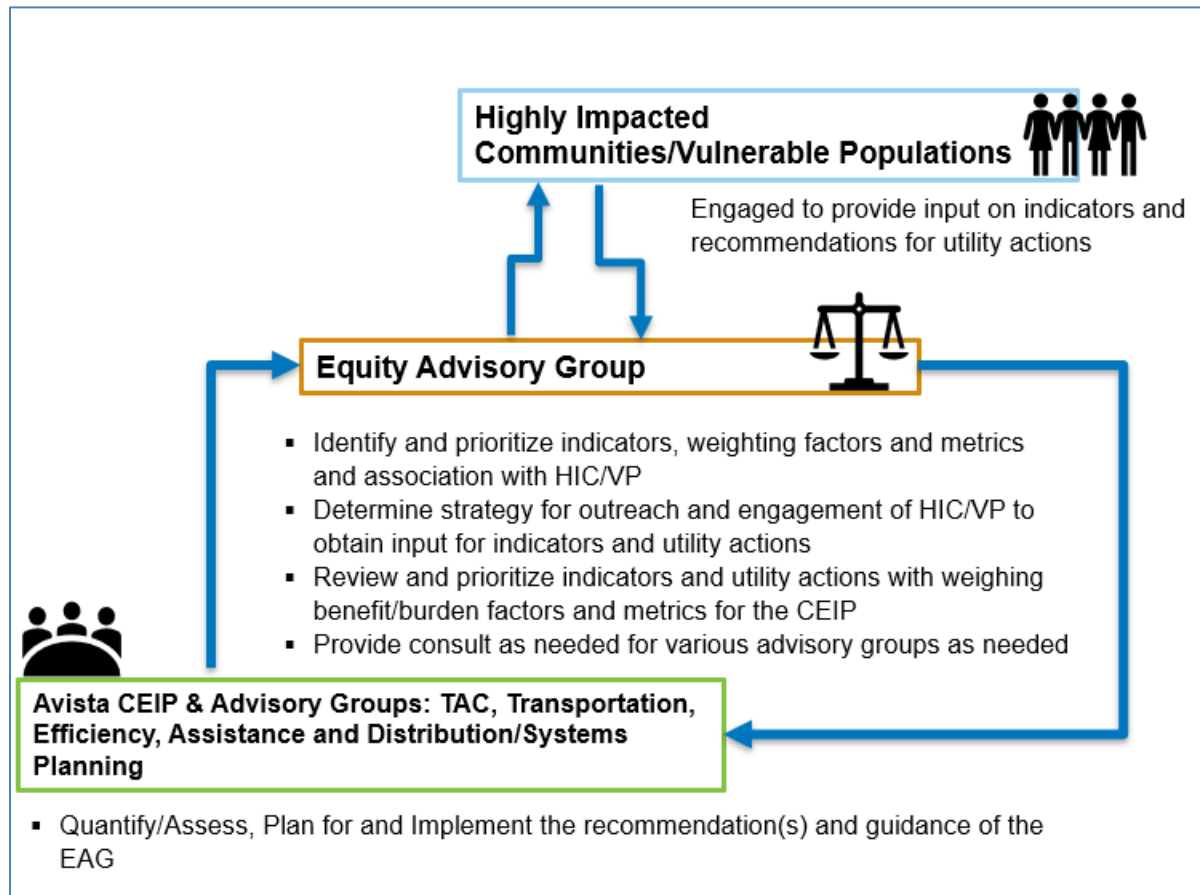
Highly Impacted Communities/Vulnerable Populations

Engaged to provide input on indicators and recommendations for utility actions

Equity Advisory Group

- Identify and prioritize indicators, weighting factors and metrics and association with HIC/VP
- Determine strategy for outreach and engagement of HIC/VP to obtain input for indicators and utility actions
- Review and prioritize indicators and utility actions with weighing benefit/burden factors and metrics for the CEIP
- Provide consult as needed for various advisory groups as needed

Avista CEIP & Advisory Groups: TAC, Transportation, Efficiency, Assistance and Distribution/Systems Planning

- Quantify/Assess, Plan for and Implement the recommendation(s) and guidance of the EAG